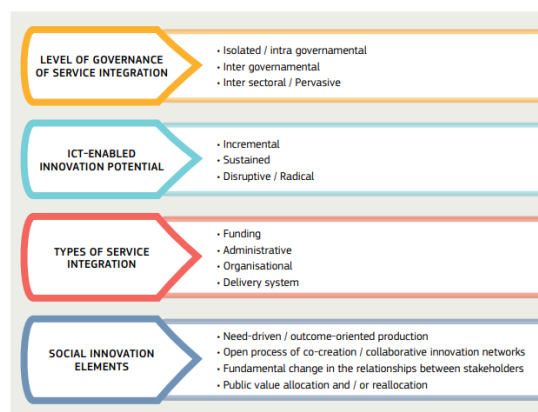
LEVEL OF GOVERNANCE OF SERVICE INTEGRATION

• Isolated / intra governamental
• Inter governamental
• Inter sectoral / Pervasive

ICT-ENABLED INNOVATION POTENTIAL

• Incremental
• Sustained
• Disruptive / Radical

TYPES OF SERVICE INTEGRATION

• Funding
• Administrative
• Organisational
• Delivery system

SOCIAL INNOVATION ELEMENTS

• Need-driven / outcome-oriented production
• Open process of co-creation / collaborative innovation networks
• Fundamental change in the relationships between stakeholders
• Public value allocation and / or reallocation